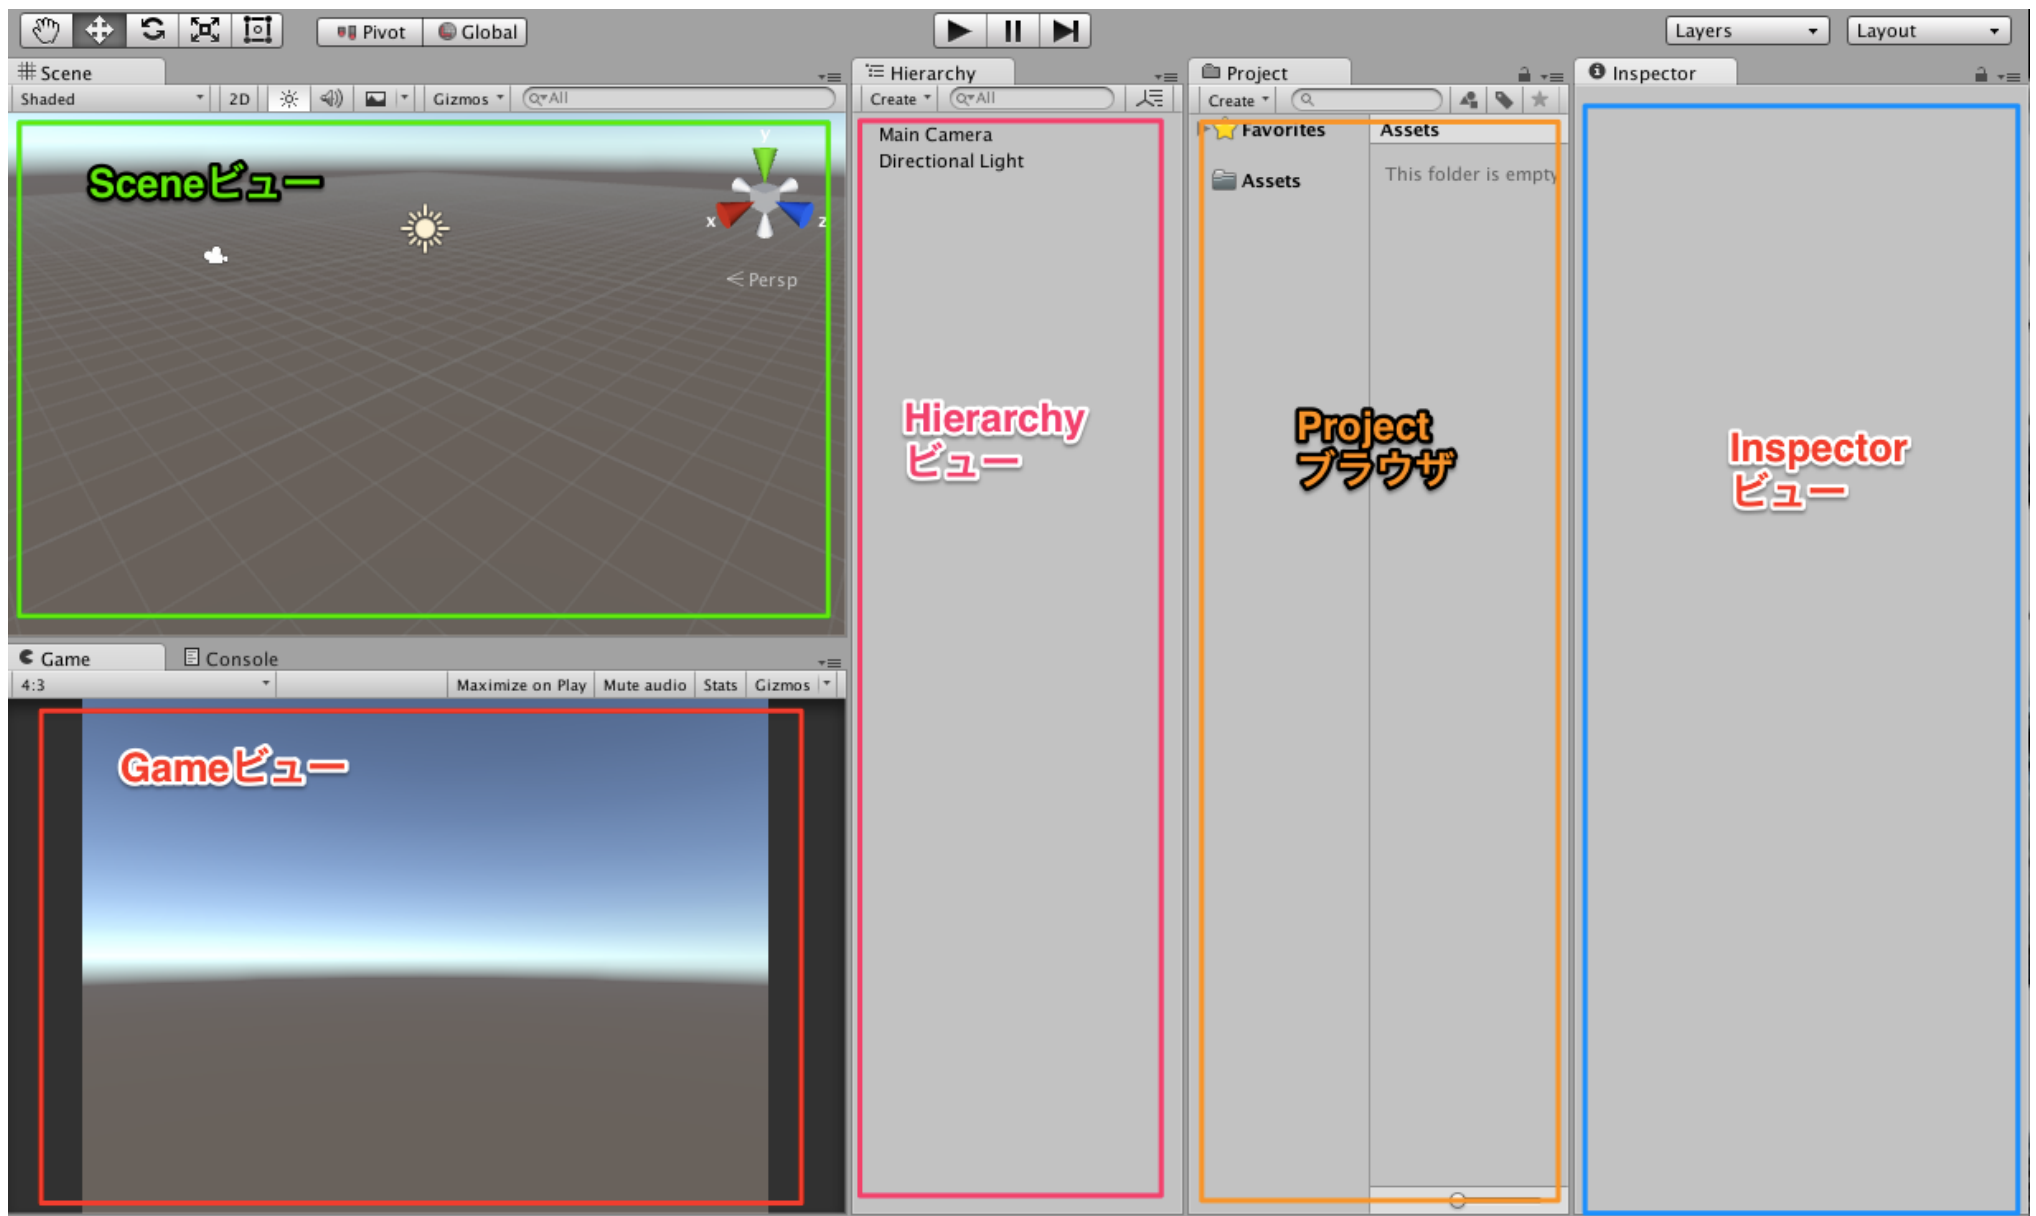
Pivot Global

Layers Layout

Scene

Shaded 2D Gizmos All

Sceneビュー

y

x z

Persp

Hierarchy

Create All

Main Camera
Directional Light

Hierarchy
ビュー

Project

Create

Favorites

Assets

Assets

This folder is empty

Project
ブラウザ

Inspector

Inspector
ビュー

Game Console

4:3 Maximize on Play Mute audio Stats Gizmos

Gameビュー